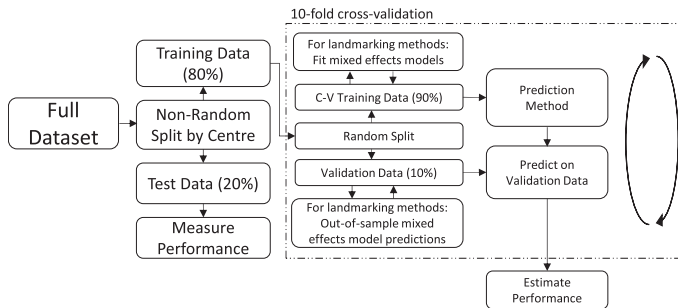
10-fold cross-validation

Full Dataset

Training Data (80%)

Non-Random Split by Centre

Test Data (20%)

Measure Performance

For landmarking methods: Fit mixed effects models

C-V Training Data (90%)

Random Split

Validation Data (10%)

For landmarking methods: Out-of-sample mixed effects model predictions

Prediction Method

Predict on Validation Data

Estimate Performance